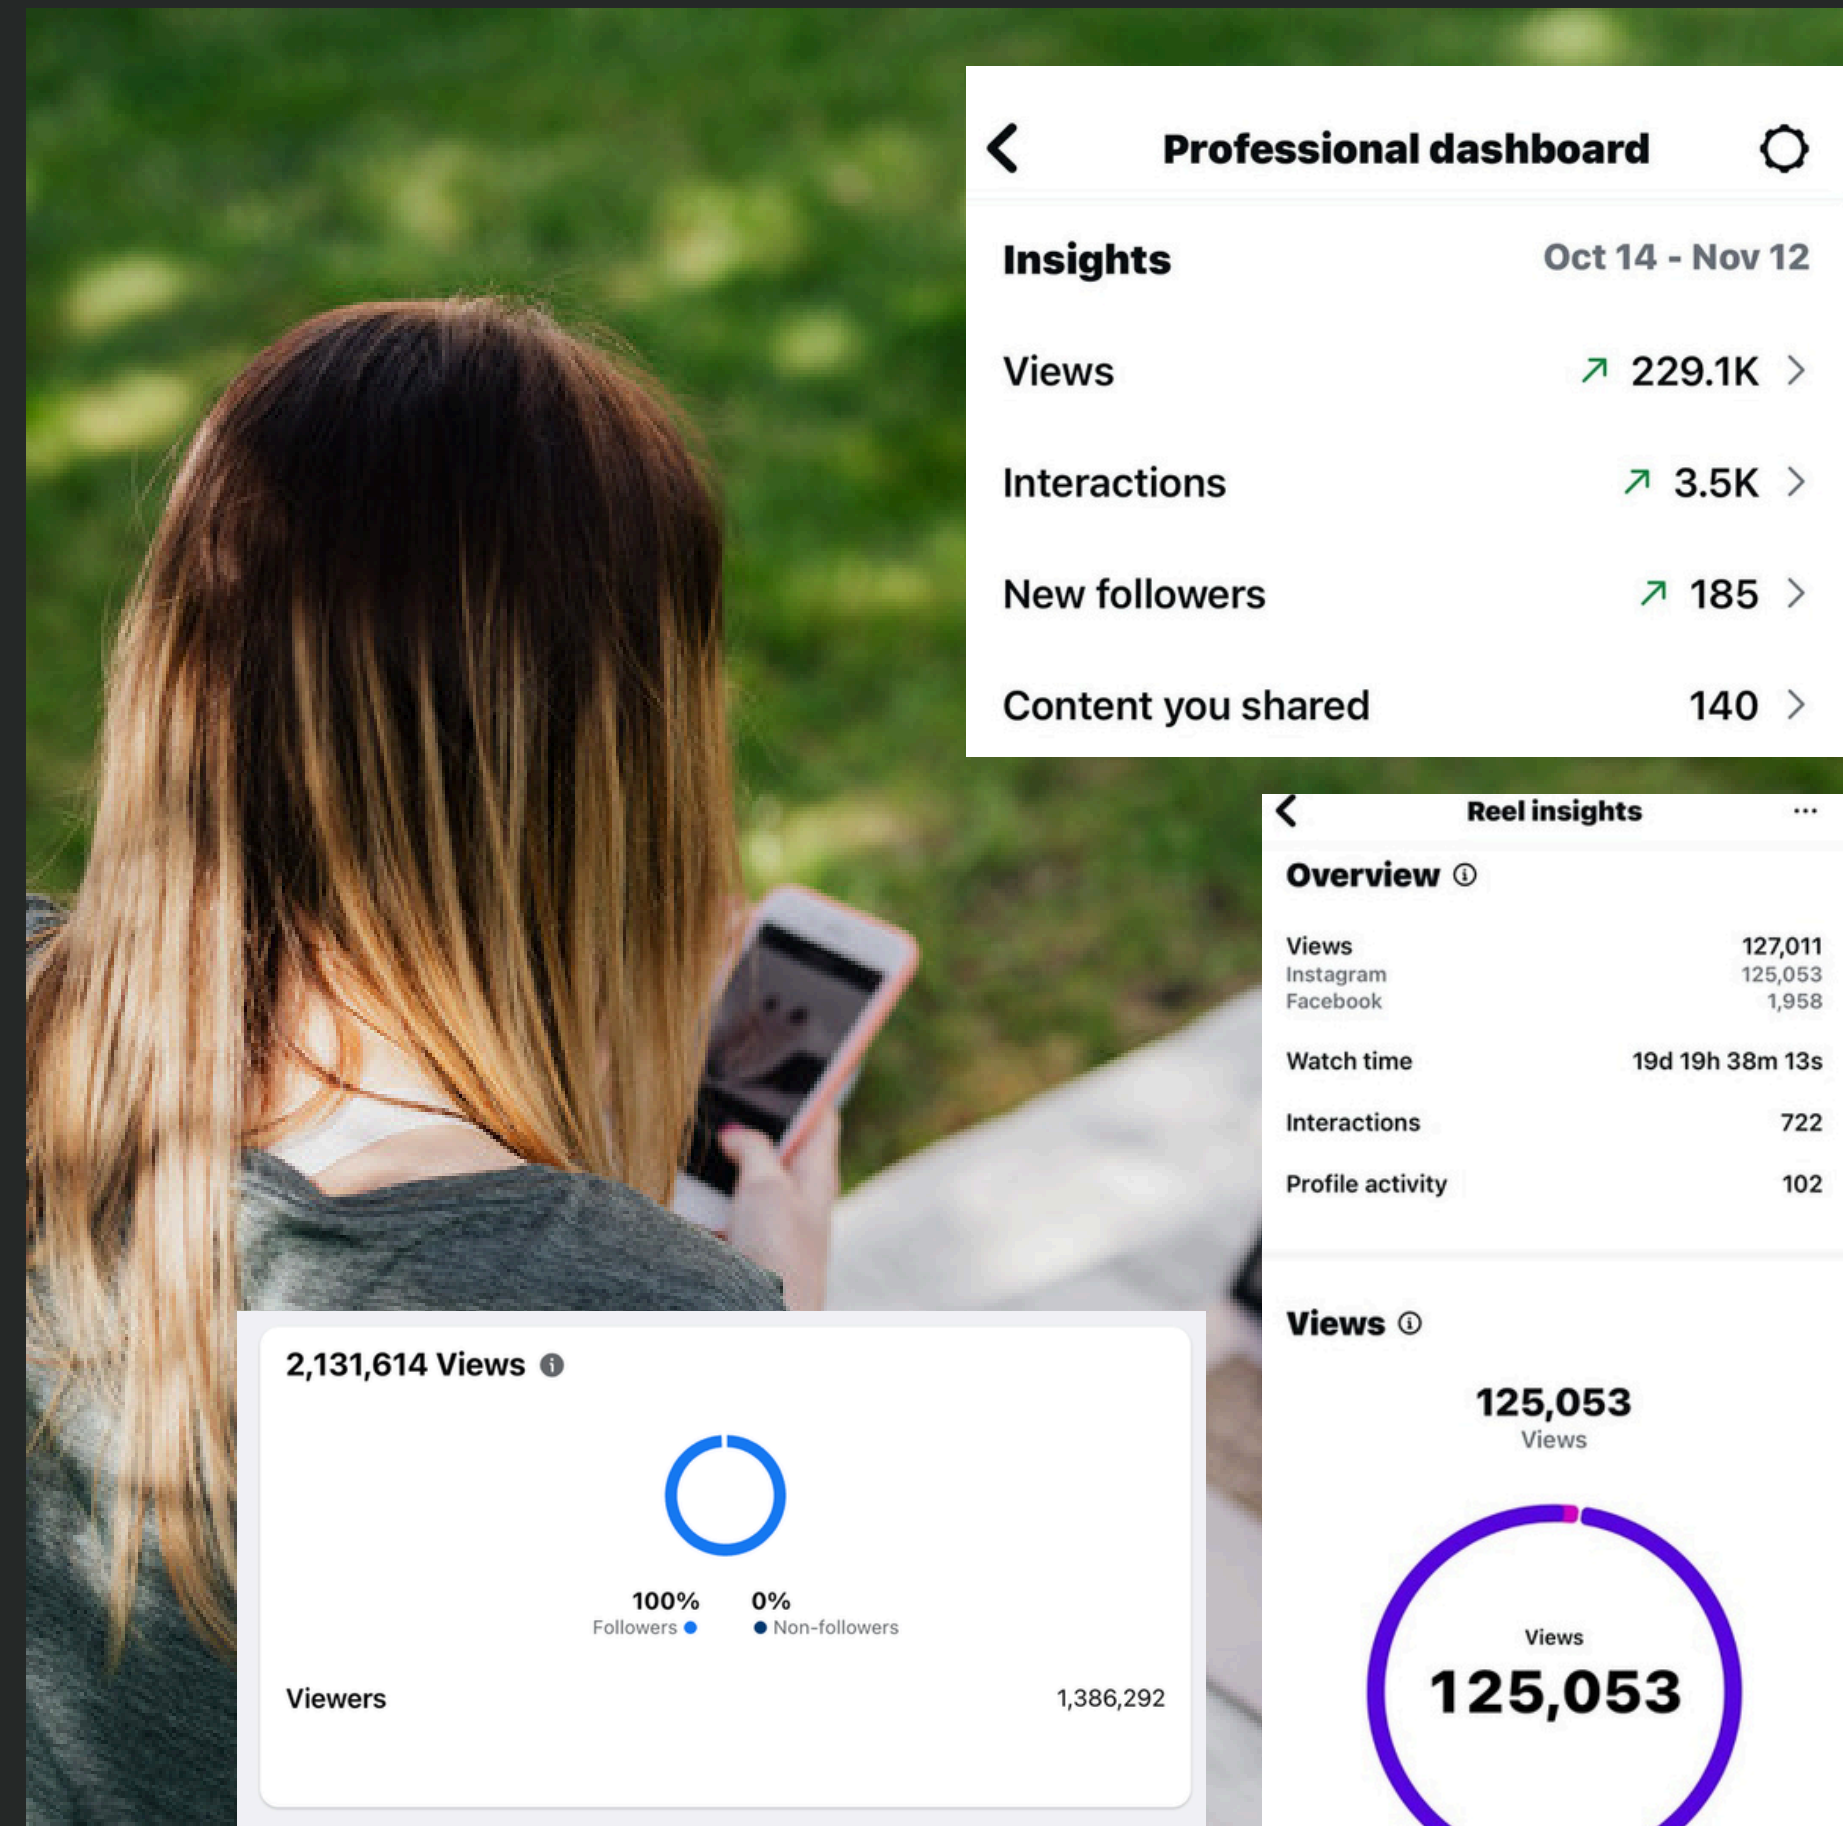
Professional dashboard

Insights Oct 14 - Nov 12

Views 229.1K

Interactions 3.5K

New followers 185

Content you shared 140

Reel insights

Overview

Views 127,011
Instagram 125,053
Facebook 1,958

Watch time 19d 19h 38m 13s

Interactions 722

Profile activity 102

Views

125,053
Views

Views
125,053

2,131,614 Views

100%
Followers

0%
Non-followers

Viewers 1,386,292